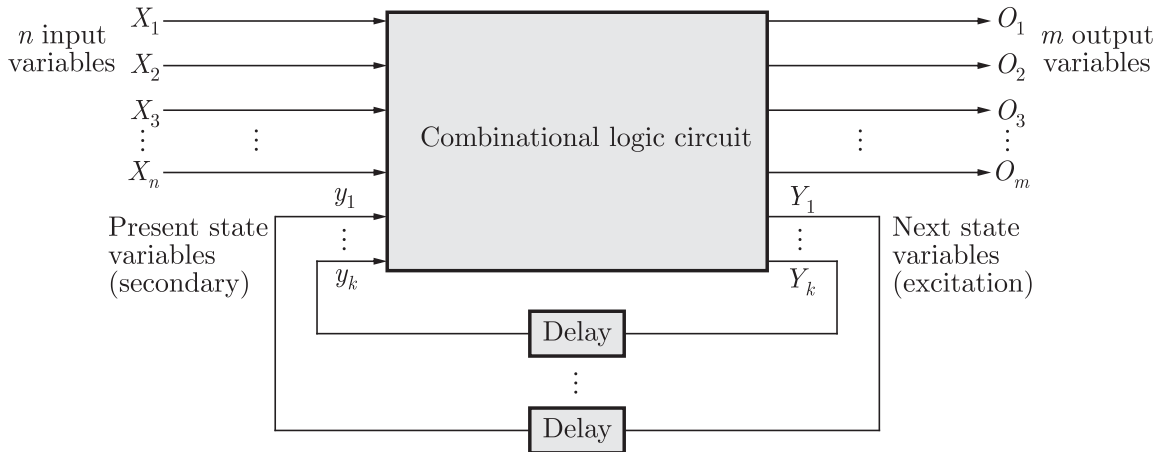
$n$ input variables

$X_1$
$X_2$
$X_3$
$\vdots$
$X_n$

$\vdots$

Combinational logic circuit

$\vdots$

$O_1$
$O_2$
$O_3$
$\vdots$
$O_m$

$m$ output variables

Present state variables (secondary)

$y_1$
$\vdots$
$y_k$

$Y_1$
$\vdots$
$Y_k$

Next state variables (excitation)

Delay

$\vdots$

Delay